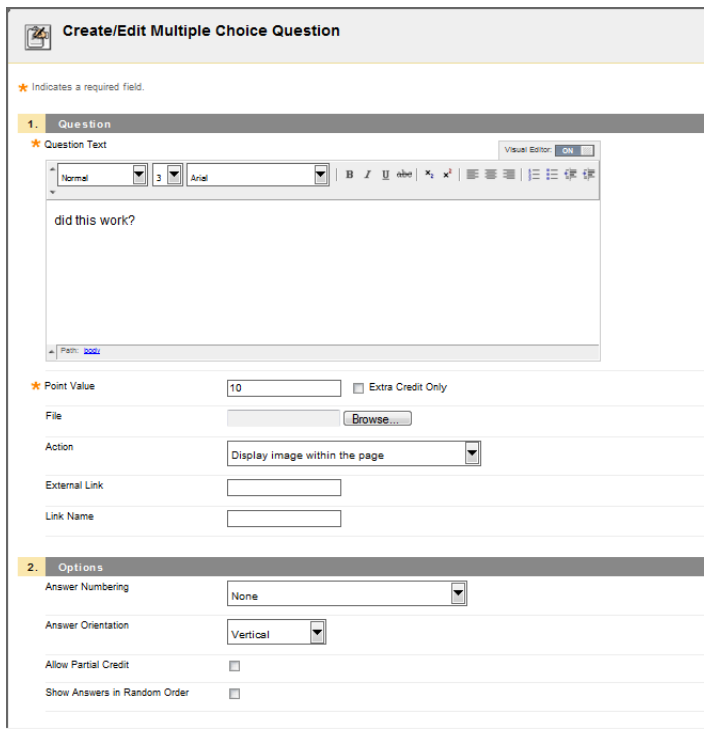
Create/Edit Multiple Choice Question

★ Indicates a required field.

1. Question

★ Question Text

Visual Editor: ON

Normal 3 Arial

B I U abc $x_2$ $x^2$

did this work?

Path: body

★ Point Value 10 Extra Credit Only

File Browse...

Action Display image within the page

External Link

Link Name

2. Options

Answer Numbering None

Answer Orientation Vertical

Allow Partial Credit

Show Answers in Random Order